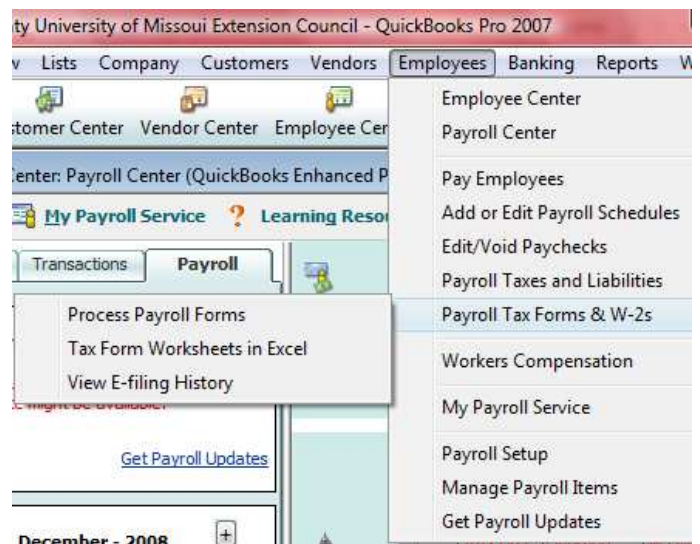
ty University of Missoui Extension Council - QuickBooks Pro 2007

w Lists Company Customers Vendors Employees Banking Reports W

stomer Center Vendor Center Employee Cen

Center: Payroll Center (QuickBooks Enhanced P

My Payroll Service ? Learning Reso

Transactions Payroll

Process Payroll Forms
Tax Form Worksheets in Excel
View E-filing History

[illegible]

Get Payroll Updates

December - 2008 +

Employee Center
Payroll Center

Pay Employees
Add or Edit Payroll Schedules
Edit/Void Paychecks
Payroll Taxes and Liabilities
Payroll Tax Forms & W-2s

Workers Compensation

My Payroll Service

Payroll Setup
Manage Payroll Items
Get Payroll Updates